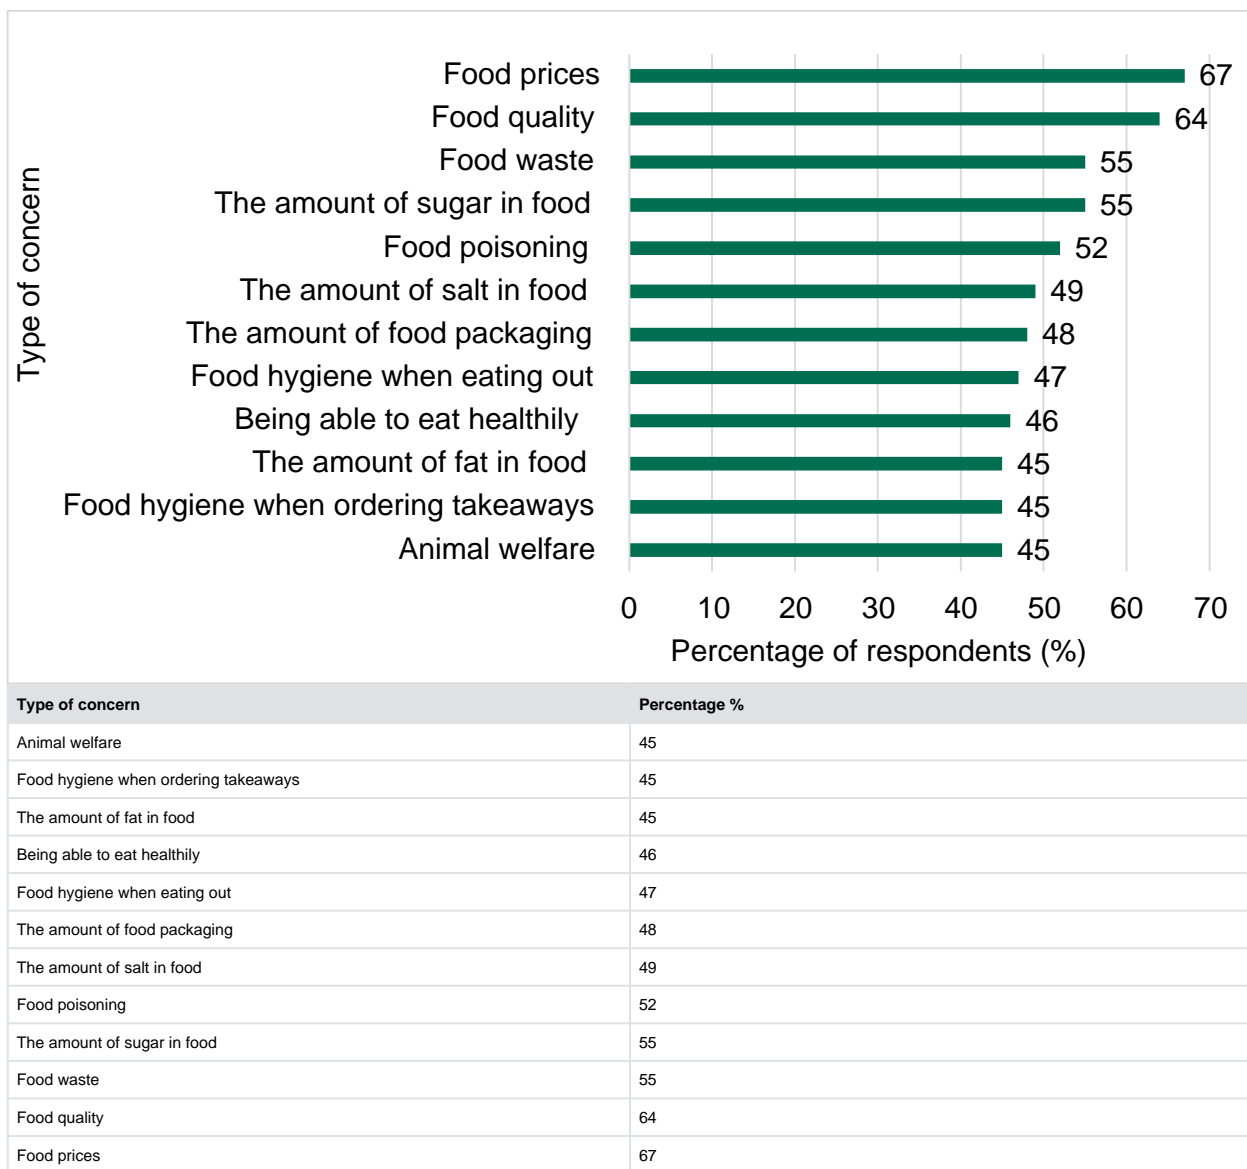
Type of concern

Food prices 67
Food quality 64
Food waste 55
The amount of sugar in food 55
Food poisoning 52
The amount of salt in food 49
The amount of food packaging 48
Food hygiene when eating out 47
Being able to eat healthily 46
The amount of fat in food 45
Food hygiene when ordering takeaways 45
Animal welfare 45

0 10 20 30 40 50 60 70

Percentage of respondents (%)

| Type of concern | Percentage % |
|---|---|
| Animal welfare | 45 |
| Food hygiene when ordering takeaways | 45 |
| The amount of fat in food | 45 |
| Being able to eat healthily | 46 |
| Food hygiene when eating out | 47 |
| The amount of food packaging | 48 |
| The amount of salt in food | 49 |
| Food poisoning | 52 |
| The amount of sugar in food | 55 |
| Food waste | 55 |
| Food quality | 64 |
| Food prices | 67 |